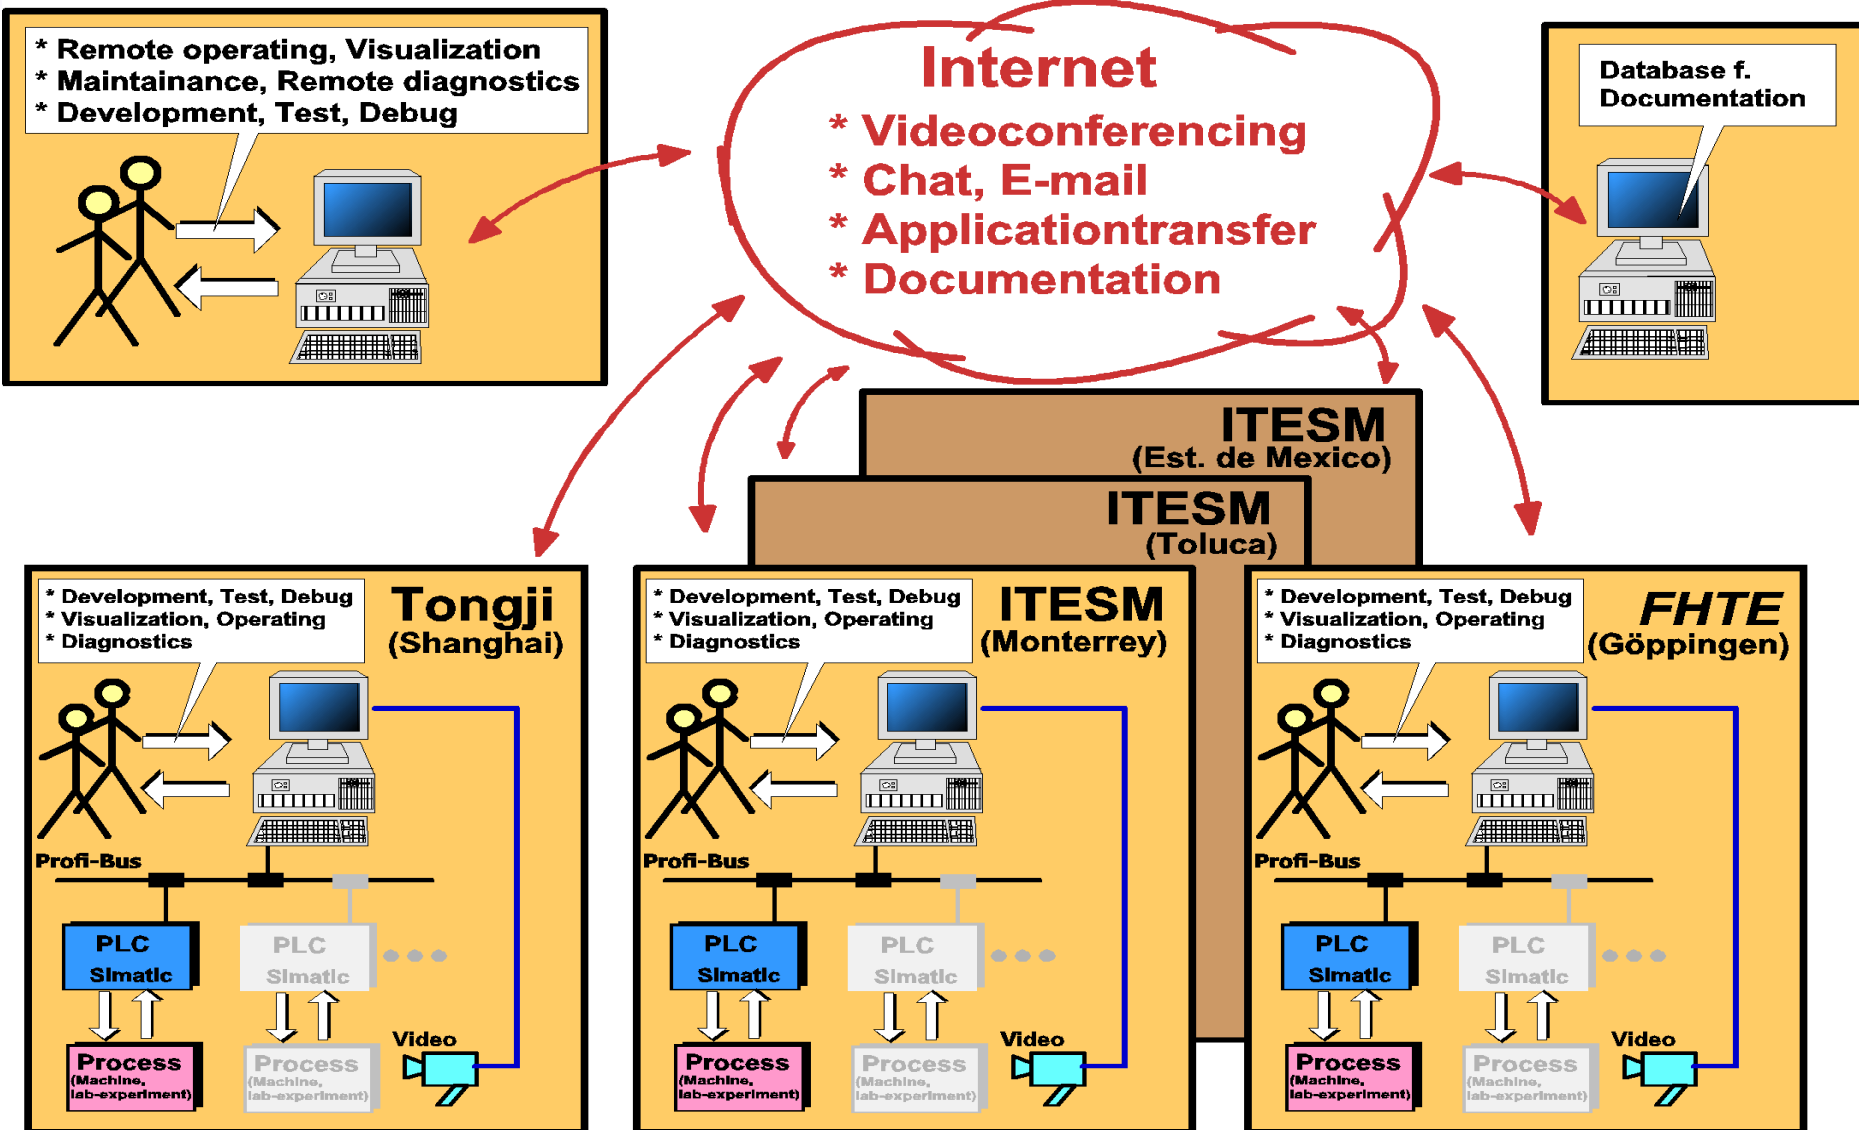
* Remote operating, Visualization
* Maintainance, Remote diagnostics
* Development, Test, Debug

Internet
* Videoconferencing
* Chat, E-mail
* Applicationtransfer
* Documentation

Database f. Documentation

ITESM
(Est. de Mexico)

ITESM
(Toluca)

* Development, Test, Debug
* Visualization, Operating
* Diagnostics

Tongji
(Shanghai)

Profi-Bus

PLC
Simatic

PLC
Simatic

Process
(Machine, lab-experiment)

Process
(Machine, lab-experiment)

Video

* Development, Test, Debug
* Visualization, Operating
* Diagnostics

ITESM
(Monterrey)

Profi-Bus

PLC
Simatic

PLC
Simatic

Process
(Machine, lab-experiment)

Process
(Machine, lab-experiment)

Video

* Development, Test, Debug
* Visualization, Operating
* Diagnostics

FHTE
(Göppingen)

Profi-Bus

PLC
Simatic

PLC
Simatic

Process
(Machine, lab-experiment)

Process
(Machine, lab-experiment)

Video